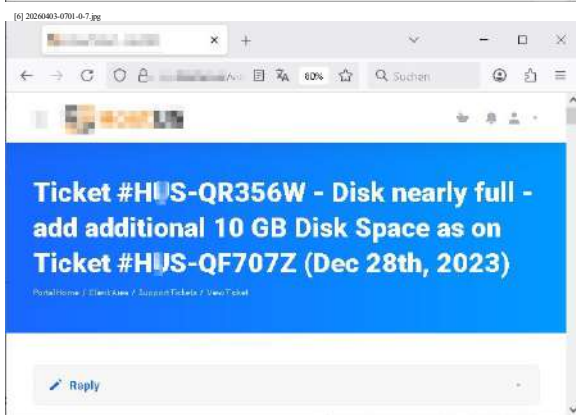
[6] 20260403-0701-0-7.jpg

80%

Suchen

Ticket #H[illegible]S-QR356W - Disk nearly full - add additional 10 GB Disk Space as on Ticket #H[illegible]S-QF707Z (Dec 28th, 2023)

Portal Home / Client Area / Support Tickets / View Ticket

Reply